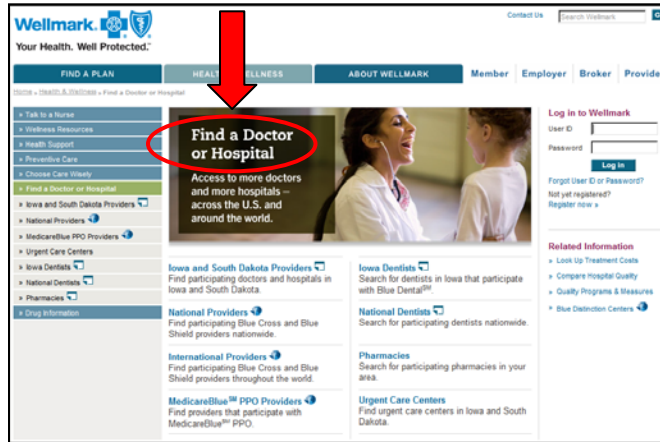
Wellmark.
Your Health. Well Protected.

Contact Us | Search Wellmark | Go

FIND A PLAN | HEALTH & WELLNESS | ABOUT WELLMARK | Member | Employer | Broker | Provider

Home » Health & Wellness » Find a Doctor or Hospital

» Talk to a Nurse
» Wellness Resources
» Health Support
» Preventive Care
» Choose Care Wisely
» Find a Doctor or Hospital
» Iowa and South Dakota Providers
» National Providers
» MedicareBlue PPO Providers
» Urgent Care Centers
» Iowa Dentists
» National Dentists
» Pharmacies
» Drug Information

Find a Doctor or Hospital

Access to more doctors and more hospitals – across the U.S. and around the world.

Log in to Wellmark
User ID
Password
Log in
Forgot User ID or Password?
Not yet registered?
Register now »

Related Information
» Look Up Treatment Costs
» Compare Hospital Quality
» Quality Programs & Measures
» Blue Distinction Centers

Iowa and South Dakota Providers
Find participating doctors and hospitals in Iowa and South Dakota.

Iowa Dentists
Find dentists in Iowa that participate with Blue Dental$^{SM}$.

National Providers
Find participating Blue Cross and Blue Shield providers nationwide.

National Dentists
Search for participating dentists nationwide.

International Providers
Find participating Blue Cross and Blue Shield providers throughout the world.

Pharmacies
Search for participating pharmacies in your area.

MedicareBlue$^{SM}$ PPO Providers
Find providers that participate with MedicareBlue$^{SM}$ PPO.

Urgent Care Centers
Find urgent care centers in Iowa and South Dakota.